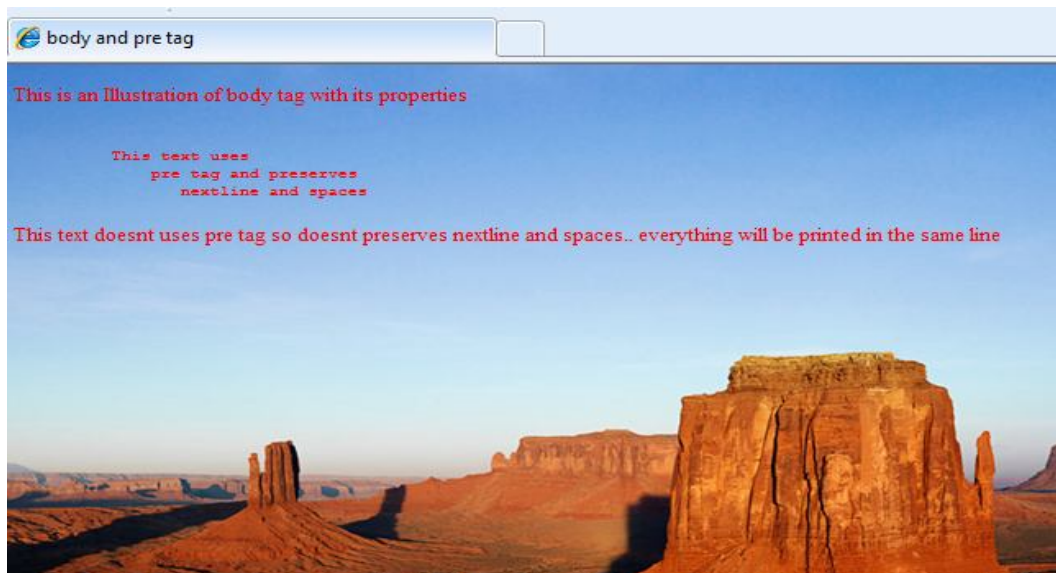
body and pre tag

This is an Illustration of body tag with its properties

This text uses
pre tag and preserves
nextline and spaces

This text doesnt uses pre tag so doesnt preserves nextline and spaces.. everything will be printed in the same line